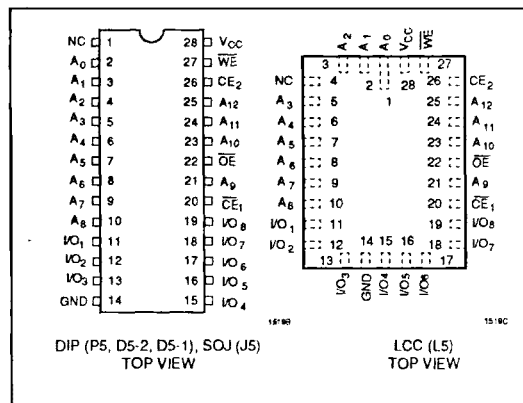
NC 1 28 $V_{CC}$
$A_0$ 2 27 $\overline{WE}$
$A_1$ 3 26 $CE_2$
$A_2$ 4 25 $A_{12}$
$A_3$ 5 24 $A_{11}$
$A_4$ 6 23 $A_{10}$
$A_5$ 7 22 $\overline{OE}$
$A_6$ 8 21 $A_9$
$A_7$ 9 20 $\overline{CE}_1$
$A_8$ 10 19 $I/O_8$
$I/O_1$ 11 18 $I/O_7$
$I/O_2$ 12 17 $I/O_6$
$I/O_3$ 13 16 $I/O_5$
GND 14 15 $I/O_4$

$A_2$ $A_1$ $A_0$ $V_{CC}$ $\overline{WE}$
3 2 1 28 27
NC 4 26 $CE_2$
$A_3$ 5 25 $A_{12}$
$A_4$ 6 24 $A_{11}$
$A_5$ 7 23 $A_{10}$
$A_6$ 8 22 $\overline{OE}$
$A_7$ 9 21 $A_9$
$A_8$ 10 20 $\overline{CE}_1$
$I/O_1$ 11 19 $I/O_8$
$I/O_2$ 12 18 $I/O_7$
13 14 15 16 17
$I/O_3$ GND $I/O_4$ $I/O_5$ $I/O_6$

1519B

1519C

DIP (P5, D5-2, D5-1), SOJ (J5)
TOP VIEW

LCC (L5)
TOP VIEW